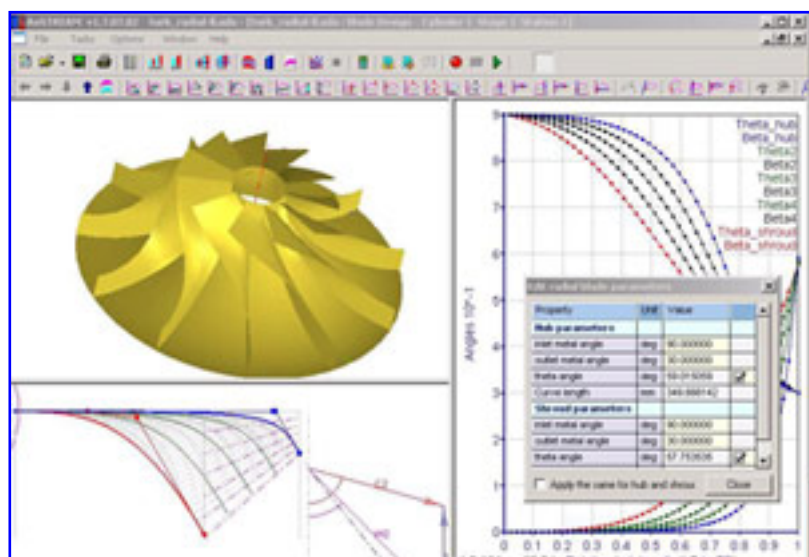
File Tasks Options Window Help

Theta_hub
Beta_hub
Theta2
Beta2
Theta3
Beta3
Theta4
Beta4
Theta_shroud
Beta_shroud

9
8
7
6
5
4
3
2
1
0

Angles 10^-1

0 0.1 0.2 0.3 0.4 0.5 0.6 0.7 0.8 0.9 1

Edit radial blade parameters

| Property | Unit | Value |
|---|---|---|
| Hub parameters | | |
| inlet metal angle | deg | 90.000000 |
| outlet metal angle | deg | 30.000000 |
| theta angle | deg | 59.019059 |
| Curve length | mm | 349.998142 |
| Shroud parameters | | |
| inlet metal angle | deg | 90.000000 |
| outlet metal angle | deg | 30.000000 |
| theta angle | deg | 57.703636 |

Apply the same for hub and shroud

Close